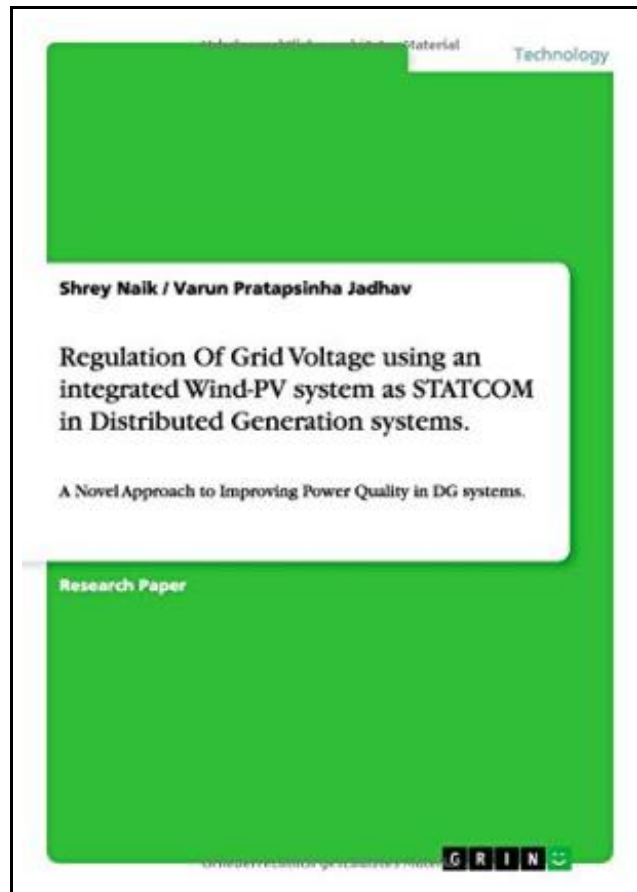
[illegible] Material

Technology

Shrey Naik / Varun Pratapsinha Jadhav

Regulation Of Grid Voltage using an integrated Wind-PV system as STATCOM in Distributed Generation systems.

A Novel Approach to Improving Power Quality in DG systems.

Research Paper

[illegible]

GRIN